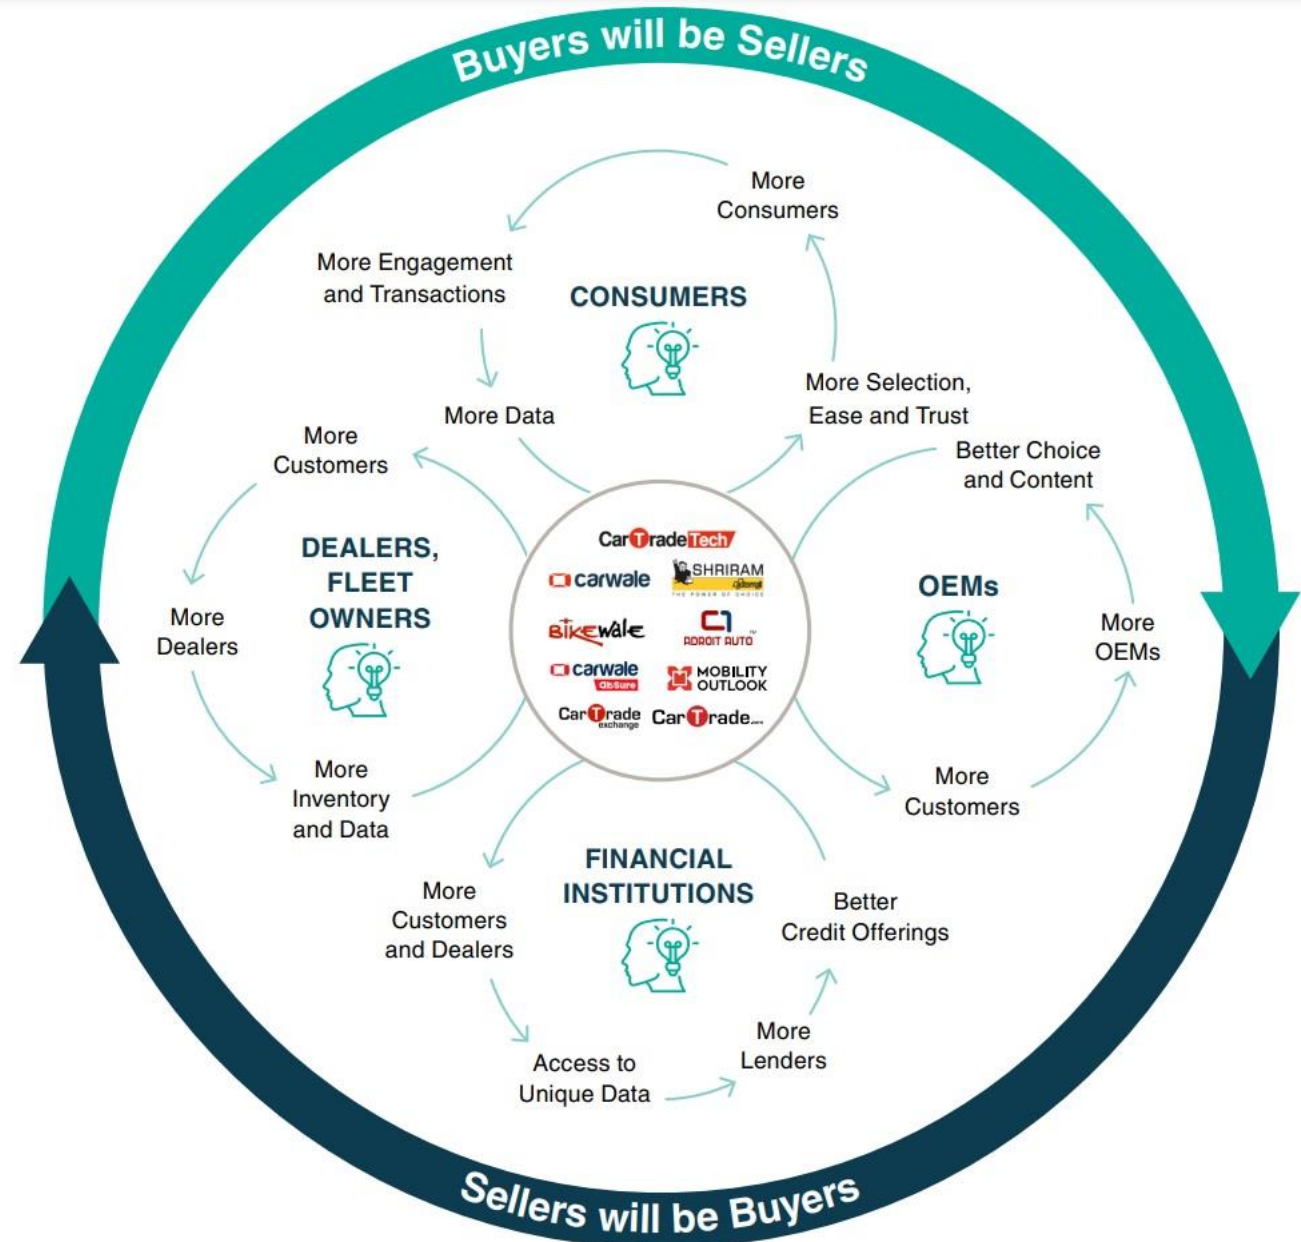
Buyers will be Sellers

More Consumers

More Engagement and Transactions

CONSUMERS

More Selection, Ease and Trust

More Data

More Customers

Better Choice and Content

DEALERS, FLEET OWNERS

CarTradeTech
carwale
SHRIRAM
BikeWale
ADROIT AUTO
carwale
MOBILITY OUTLOOK
CarTrade exchange
CarTrade

OEMs

More Dealers

More OEMs

More Inventory and Data

More Customers

FINANCIAL INSTITUTIONS

More Customers and Dealers

Better Credit Offerings

More Lenders

Access to Unique Data

Sellers will be Buyers